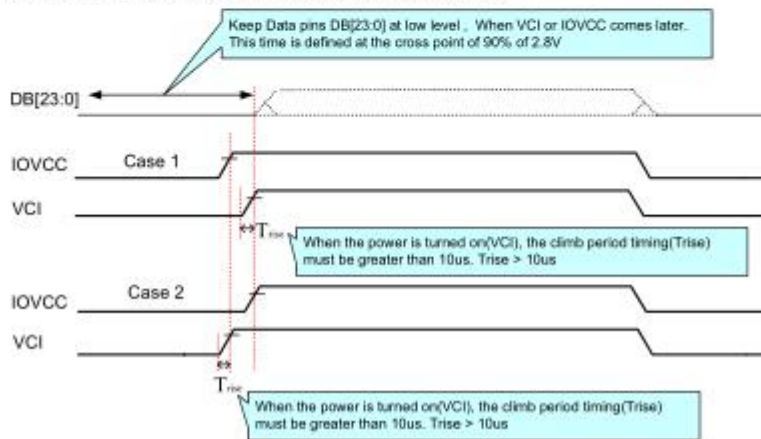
Keep Data pins DB[23:0] at low level , When VCI or IOVCC comes later. This time is defined at the cross point of 90% of 2.8V

DB[23:0]

IOVCC

Case 1

VCI

**$T_{rise}$

When the power is turned on(VCI), the climb period timing(Trise) must be greater than 10us. Trise > 10us

IOVCC

Case 2

VCI

**

$T_{rise}$

When the power is turned on(VCI), the climb period timing(Trise) must be greater than 10us. Trise > 10us